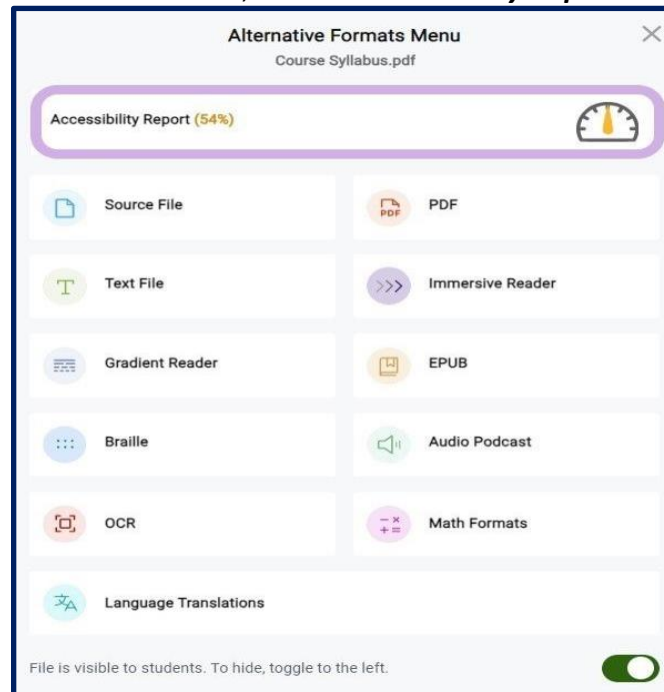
Alternative Formats Menu
Course Syllabus.pdf

Accessibility Report (54%)

Source File

PDF

Text File

Immersive Reader

Gradient Reader

EPUB

Braille

Audio Podcast

OCR

Math Formats

Language Translations

File is visible to students. To hide, toggle to the left.